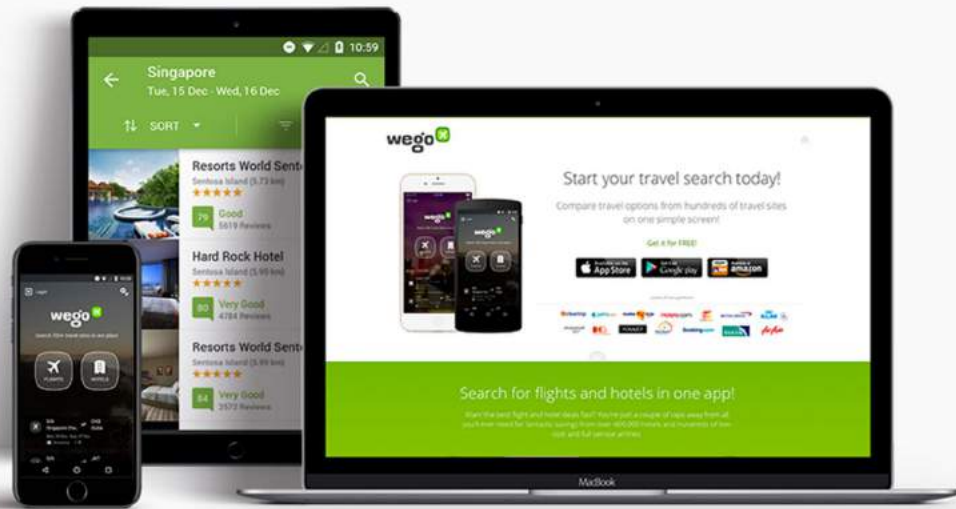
10:59

Singapore
Tue, 15 Dec - Wed, 16 Dec

SORT

Resorts World Sente
Sentosa Island (5.73 km)
79 Good
5619 Reviews

Hard Rock Hotel
Sentosa Island (5.95 km)
80 Very Good
4784 Reviews

Resorts World Sente
Sentosa Island (5.89 km)
84 Very Good
2573 Reviews

wego

FLIGHTS
HOTELS

wego

Start your travel search today!

Compare travel options from hundreds of travel sites on one simple screen!

Get it for FREE!

App Store
Google play
amazon

Search for flights and hotels in one app!

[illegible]

MacBook